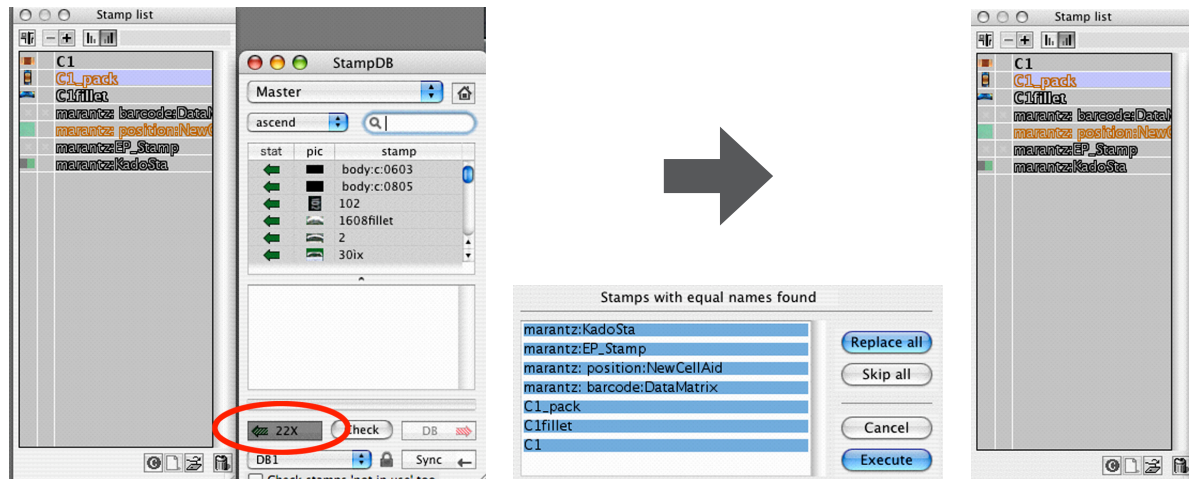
Stamp list

C1
C1_pack
C1fillet
marantz: barcode:DataM
marantz: position:NewC
marantz:EP_Stamp
marantz:KadoSta

StampDB

Master

ascend

| stat | pic | stamp |
|---|---|---|
| | | body:c:0603 |
| | | body:c:0805 |
| | | 102 |
| | | 1608fillet |
| | | 2 |
| | | 30ix |

22X
Check
DB
DB1
Sync
Check stamps 'not in use' too

Stamps with equal names found

marantz:KadoSta
marantz:EP_Stamp
marantz: position:NewCellAid
marantz: barcode:DataMatrix
C1_pack
C1fillet
C1

Replace all
Skip all
Cancel
Execute

Stamp list

C1
C1_pack
C1fillet
marantz: barcode:DataM
marantz: position:NewC
marantz:EP_Stamp
marantz:KadoSta